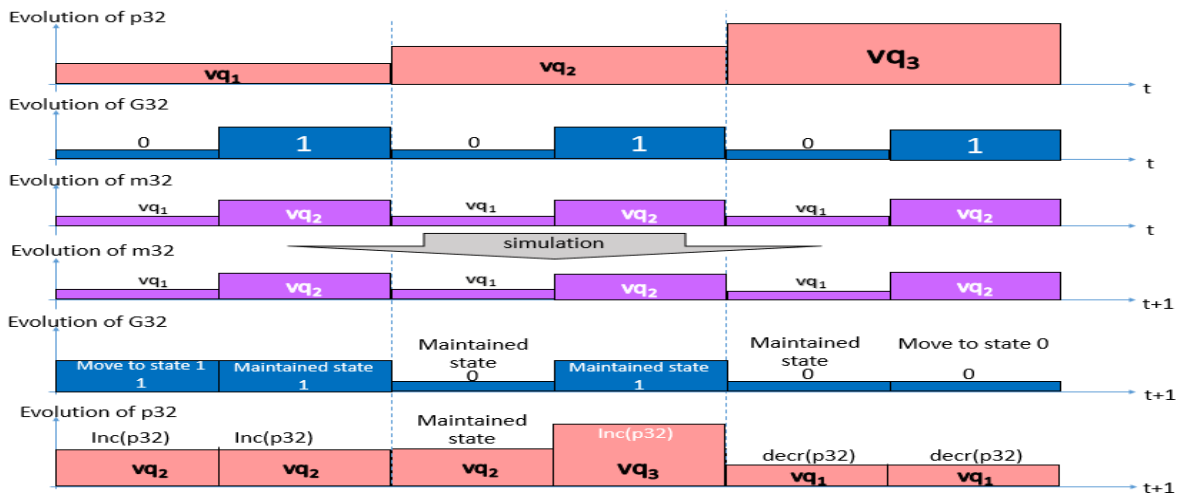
Evolution of p32

$vq_1$ $vq_2$ $vq_3$

t

Evolution of G32

0 1 0 1 0 1

t

Evolution of m32

$vq_1$ $vq_2$ $vq_1$ $vq_2$ $vq_1$ $vq_2$

t

simulation

Evolution of m32

$vq_1$ $vq_2$ $vq_1$ $vq_2$ $vq_1$ $vq_2$

t+1

Evolution of G32

Move to state 1
1

Maintained state
1

Maintained state
0

Maintained state
1

Maintained state
0

Move to state 0
0

t+1

Evolution of p32

Inc(p32)
$vq_2$

Inc(p32)
$vq_2$

Maintained state
$vq_2$

Inc(p32)
$vq_3$

decr(p32)
$vq_1$

decr(p32)
$vq_1$

t+1